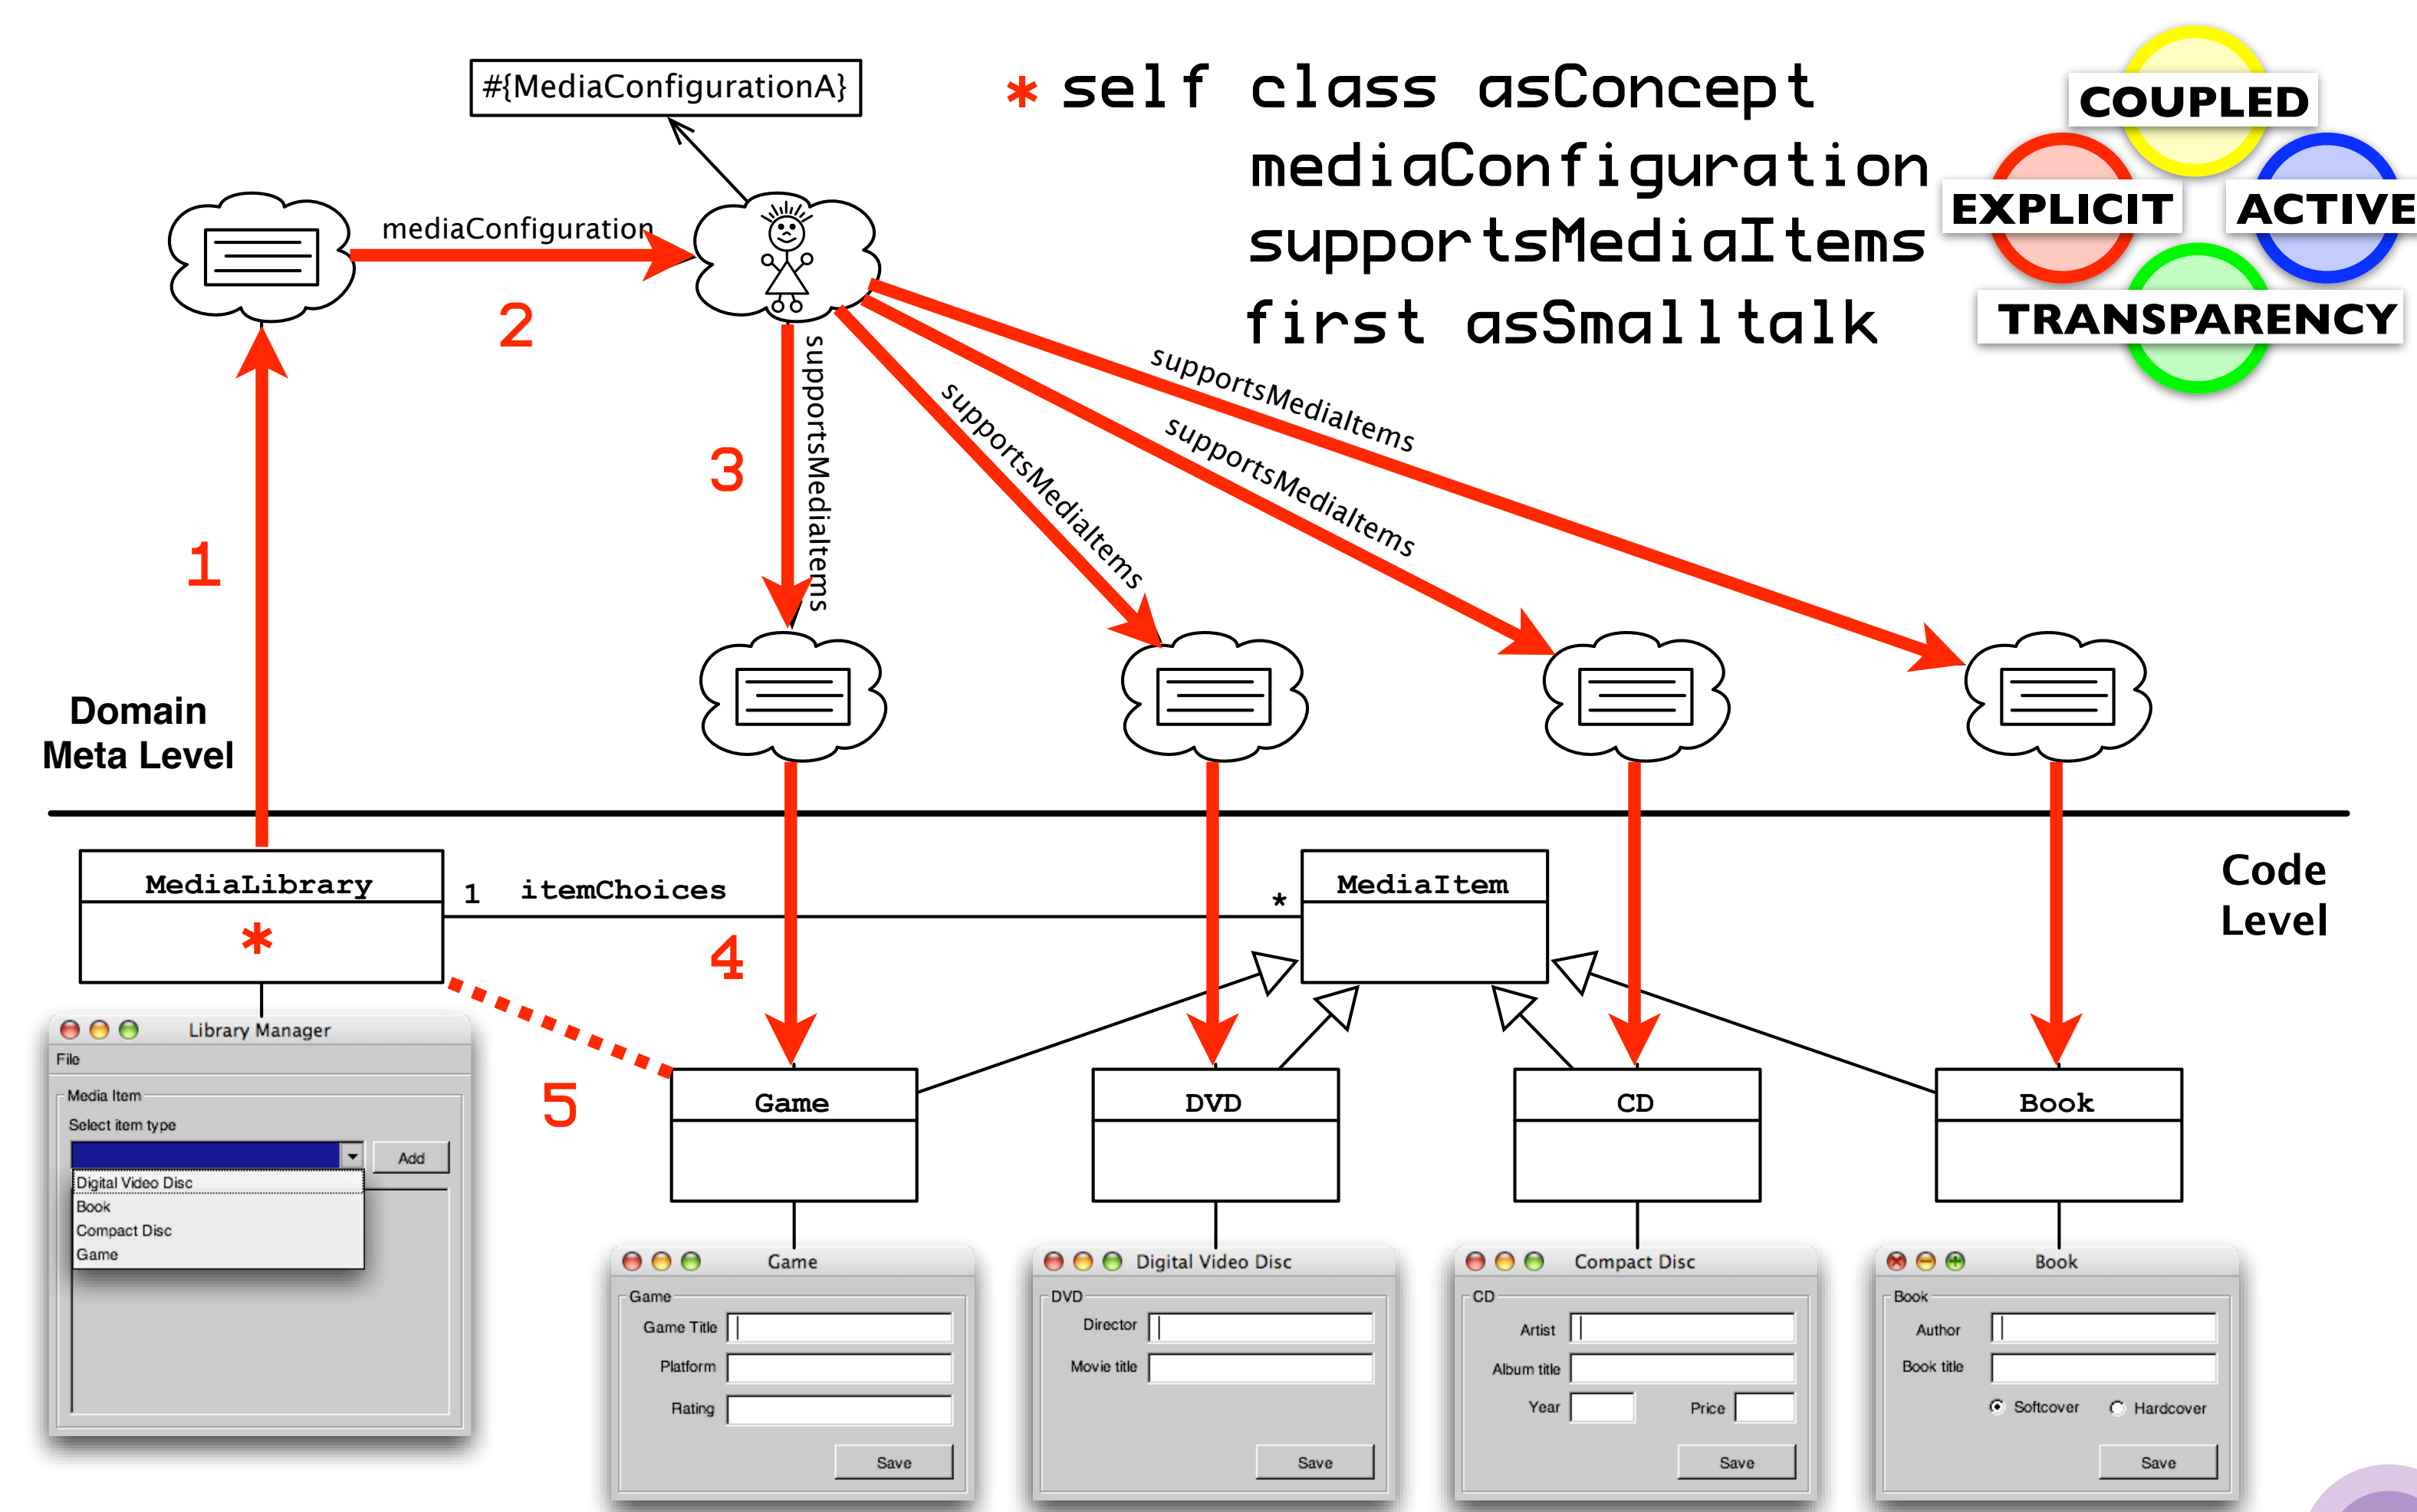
#{MediaConfigurationA}

* self class asConcept
mediaConfiguration
supportsMediaItems
first asSmalltalk

COUPLED
EXPLICIT
ACTIVE
TRANSPARENCY

mediaConfiguration

2

1

3

supportsMediaItems

supportsMediaItems

supportsMediaItems

supportsMediaItems

Domain Meta Level

Code Level

MediaLibrary

*

1 itemChoices

*

MediaItem

4

5

Game

DVD

CD

Book

Library Manager

File

Media Item

Select item type

Add

Digital Video Disc
Book
Compact Disc
Game

Game

Game

Game Title

Platform

Rating

Save

Digital Video Disc

DVD

Director

Movie title

Save

Compact Disc

CD

Artist

Album title

Year

Price

Save

Book

Book

Author

Book title

Softcover

Hardcover

Save